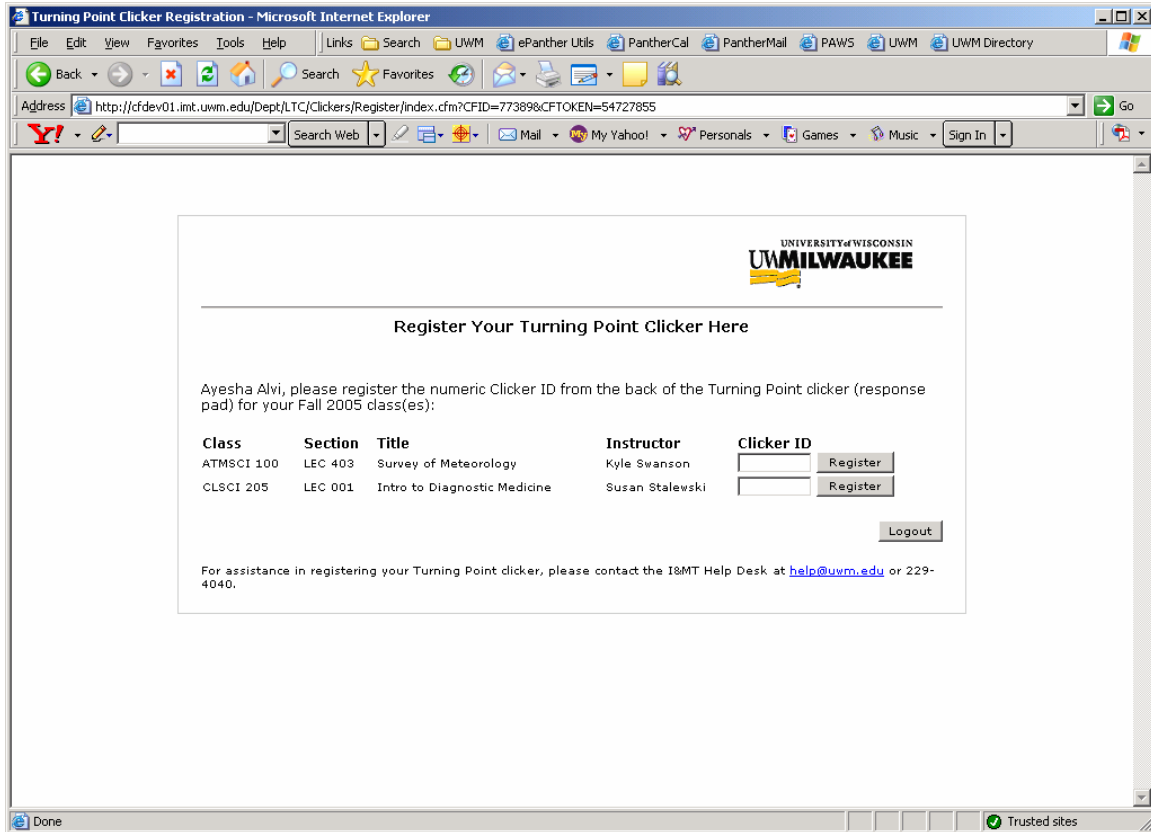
Turning Point Clicker Registration - Microsoft Internet Explorer

File Edit View Favorites Tools Help | Links Search UWM ePanther Utils PantherCal PantherMail PAWS UWM UWM Directory

Back Search Favorites

Address http://cfdev01.imt.uwm.edu/Dept/LTC/Clickers/Register/index.cfm?CFID=77389&CFTOKEN=54727855 Go

Y! Search Web Mail My Yahoo! Personals Games Music Sign In

UNIVERSITY of WISCONSIN
UWMILWAUKEE

Register Your Turning Point Clicker Here

Ayesha Alvi, please register the numeric Clicker ID from the back of the Turning Point clicker (response pad) for your Fall 2005 class(es):

| Class | Section | Title | Instructor | Clicker ID |
|---|---|---|---|---|
| ATMSCI 100 | LEC 403 | Survey of Meteorology | Kyle Swanson | Register |
| CLSCI 205 | LEC 001 | Intro to Diagnostic Medicine | Susan Stalewski | Register |

Logout

For assistance in registering your Turning Point clicker, please contact the I&MT Help Desk at help@uwm.edu or 229-4040.

Done
Trusted sites